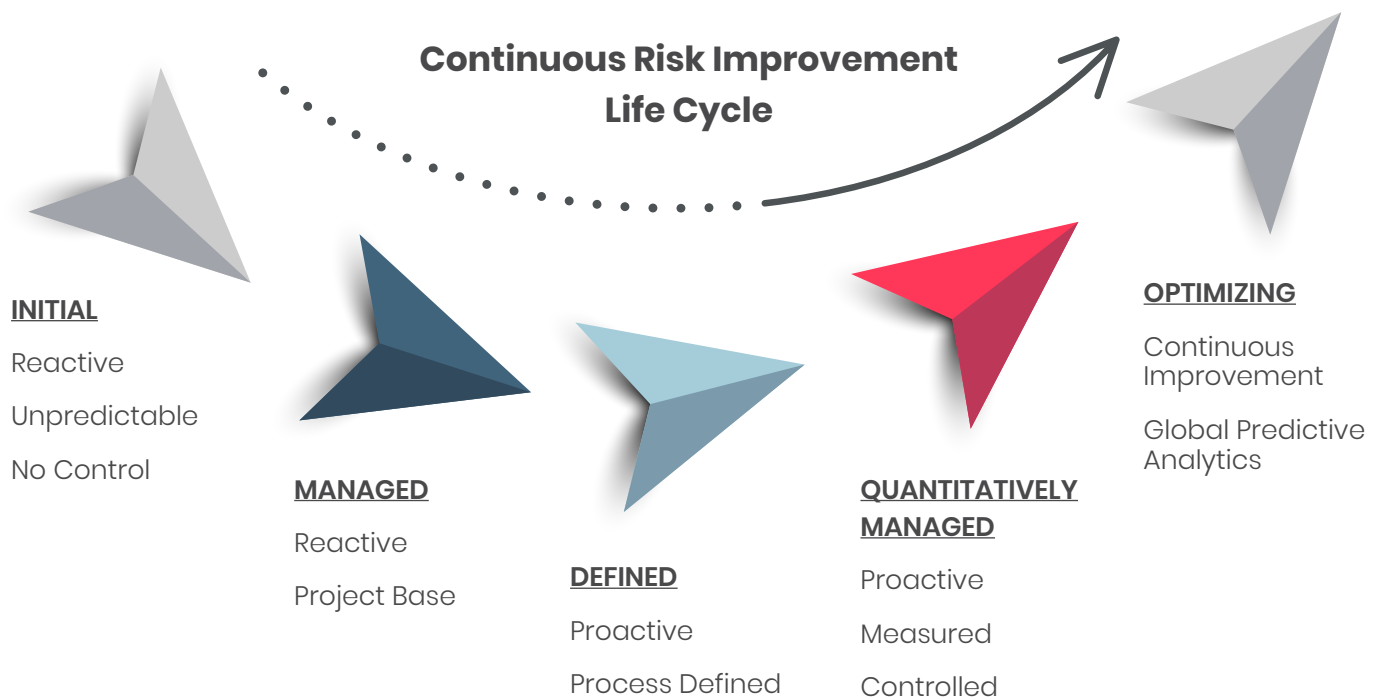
Continuous Risk Improvement Life Cycle

INITIAL

Reactive

Unpredictable

No Control

MANAGED

Reactive

Project Base

DEFINED

Proactive

Process Defined

QUANTITATIVELY MANAGED

Proactive

Measured

Controlled

OPTIMIZING

Continuous Improvement

Global Predictive Analytics